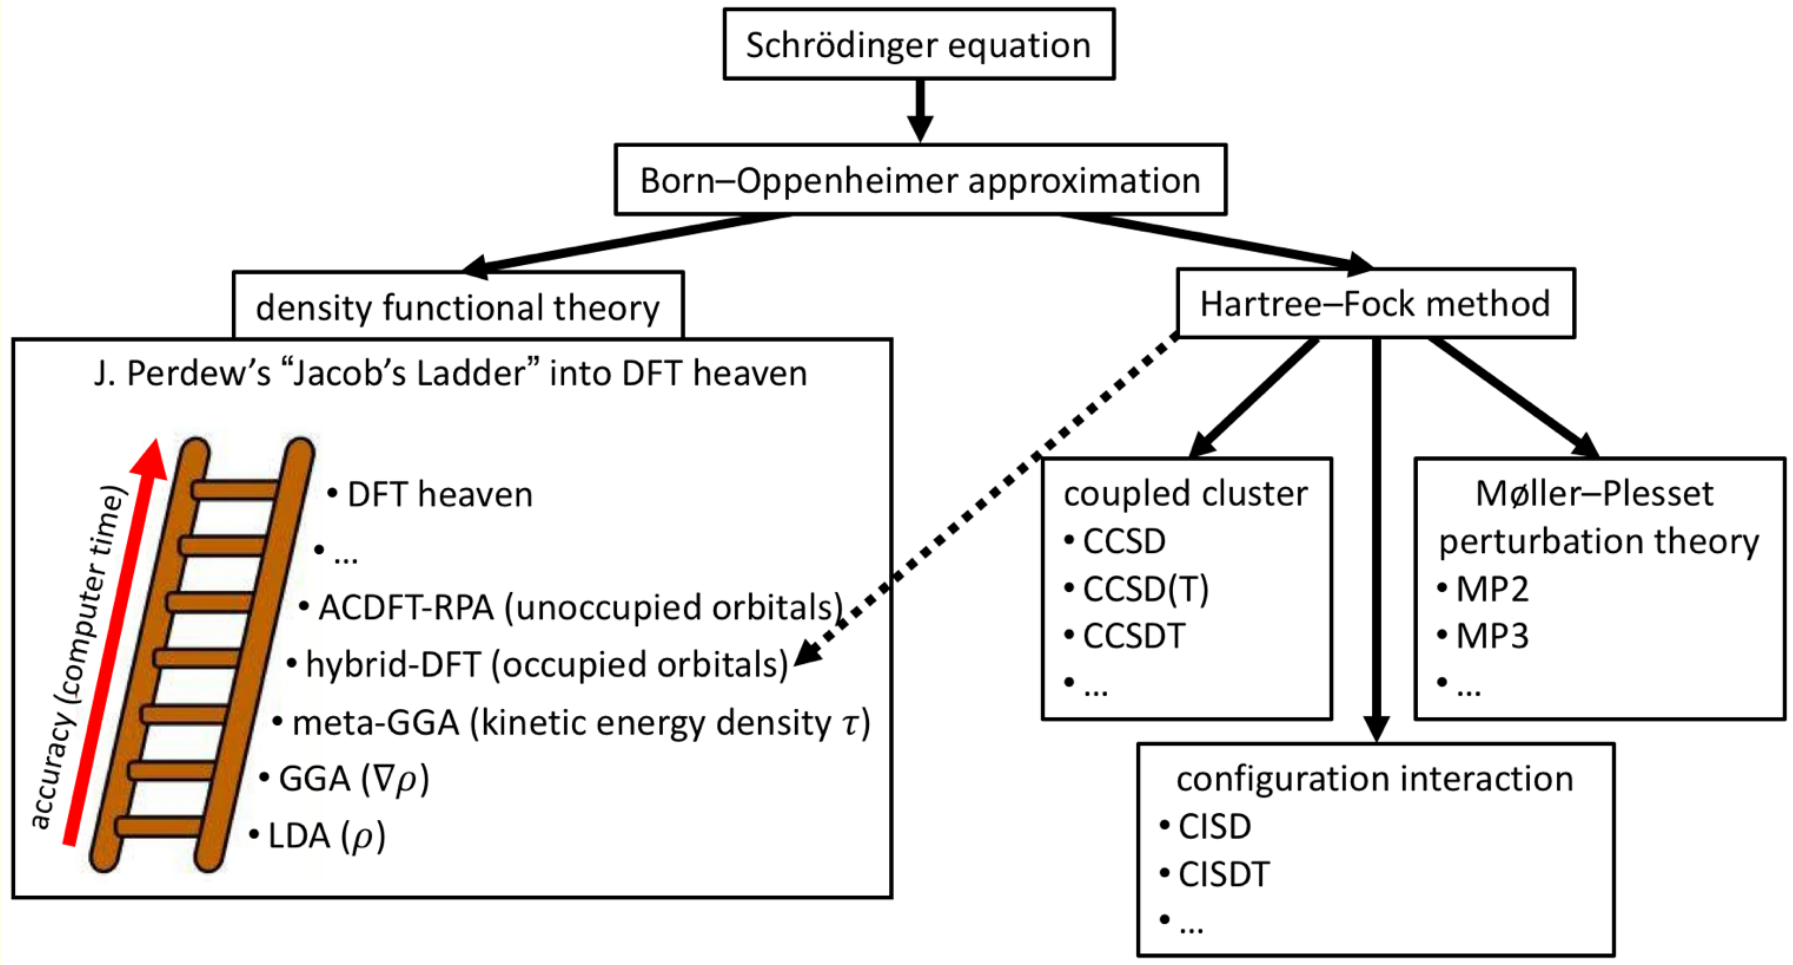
Schrödinger equation

Born–Oppenheimer approximation

density functional theory

Hartree–Fock method

J. Perdew's "Jacob's Ladder" into DFT heaven

accuracy (computer time)

• DFT heaven
• ...
• ACDFT-RPA (unoccupied orbitals)
• hybrid-DFT (occupied orbitals)
• meta-GGA (kinetic energy density $\tau$)
• GGA ($\nabla\rho$)
• LDA ($\rho$)

coupled cluster
• CCSD
• CCSD(T)
• CCSDT
• ...

Møller–Plesset perturbation theory
• MP2
• MP3
• ...

configuration interaction
• CISD
• CISDT
• ...